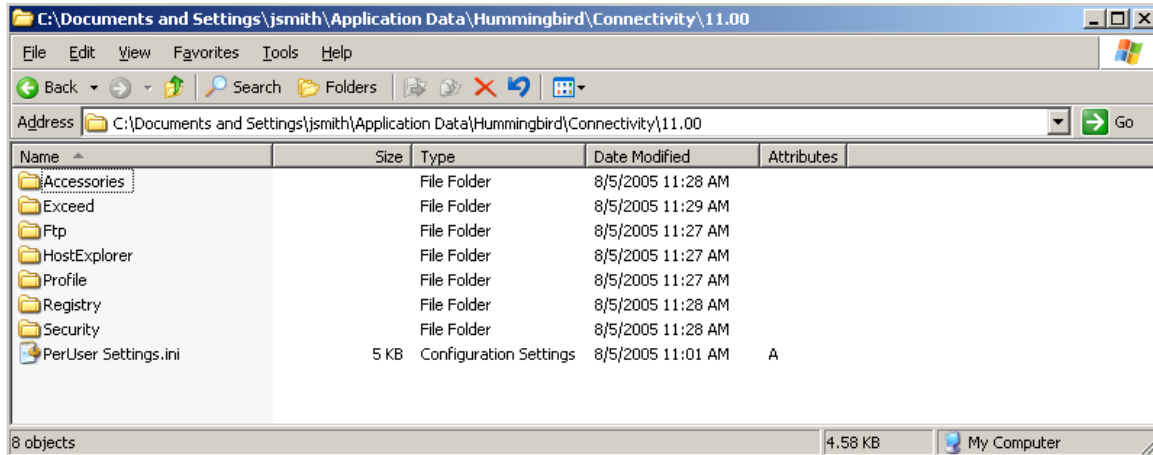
C:\Documents and Settings\jsmith\Application Data\Hummingbird\Connectivity\11.00

File Edit View Favorites Tools Help

Back Search Folders

Address C:\Documents and Settings\jsmith\Application Data\Hummingbird\Connectivity\11.00 Go

| Name | Size | Type | Date Modified | Attributes |
|---|---|---|---|---|
| Accessories | | File Folder | 8/5/2005 11:28 AM | |
| Exceed | | File Folder | 8/5/2005 11:29 AM | |
| Ftp | | File Folder | 8/5/2005 11:27 AM | |
| HostExplorer | | File Folder | 8/5/2005 11:27 AM | |
| Profile | | File Folder | 8/5/2005 11:27 AM | |
| Registry | | File Folder | 8/5/2005 11:28 AM | |
| Security | | File Folder | 8/5/2005 11:28 AM | |
| PerUser Settings.ini | 5 KB | Configuration Settings | 8/5/2005 11:01 AM | A |

8 objects 4.58 KB My Computer